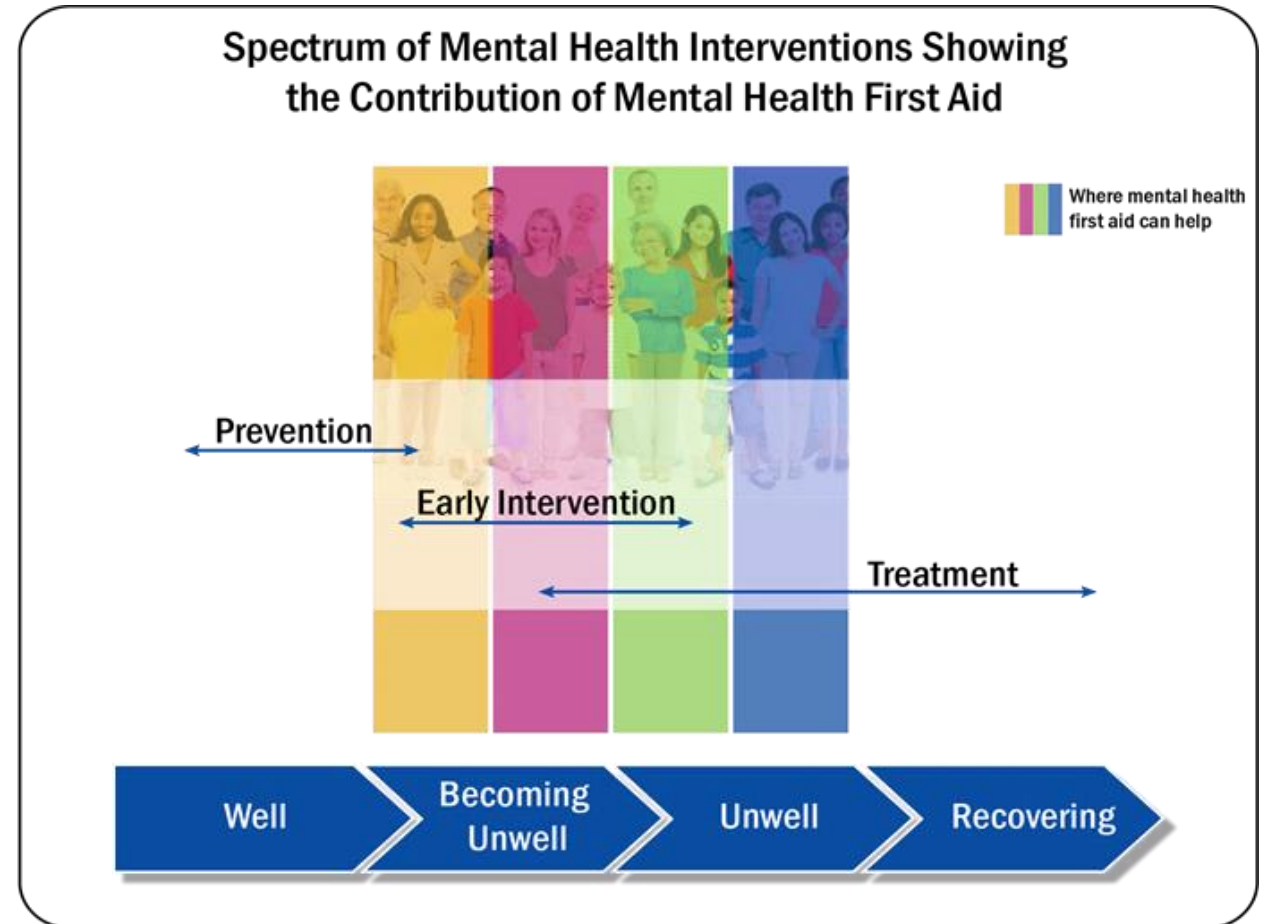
Spectrum of Mental Health Interventions Showing the Contribution of Mental Health First Aid

Where mental health first aid can help

Prevention

Early Intervention

Treatment

Well

Becoming Unwell

Unwell

Recovering